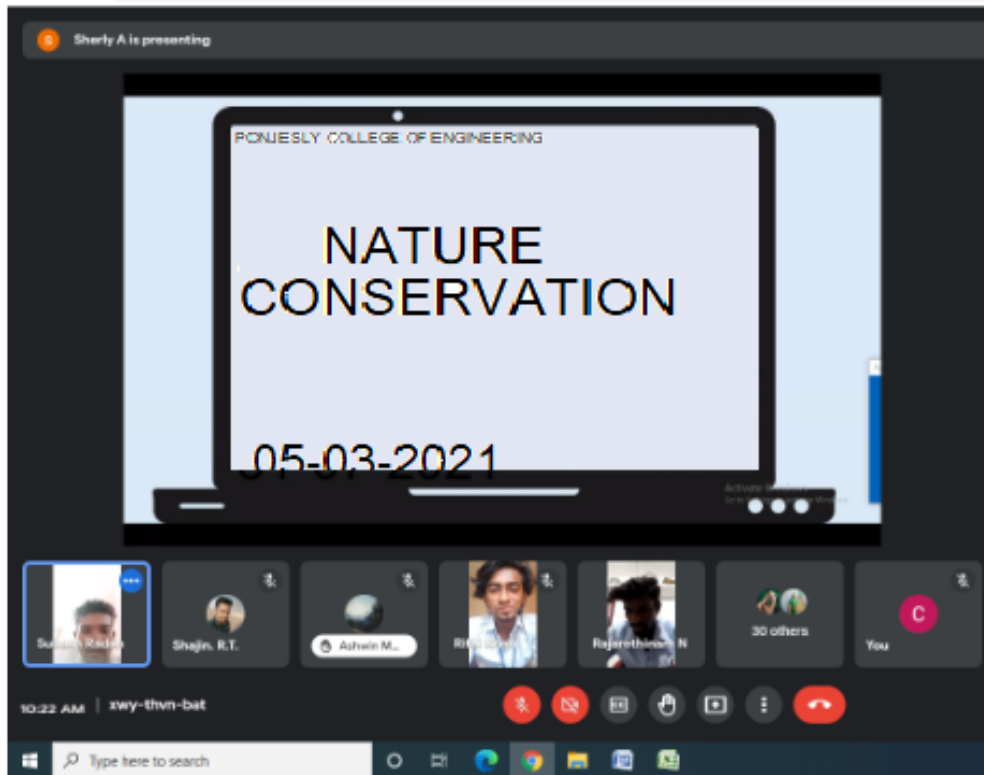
Sherly A is presenting

PONJESLY COLLEGE OF ENGINEERING

NATURE CONSERVATION

05-03-2021

Activate Windows

Su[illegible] Radha

Shajin. R.T.

Ashwin M...

Ri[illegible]

Rajarethinam N

30 others

C

You

10:22 AM | xwy-thvn-bat

Type here to search